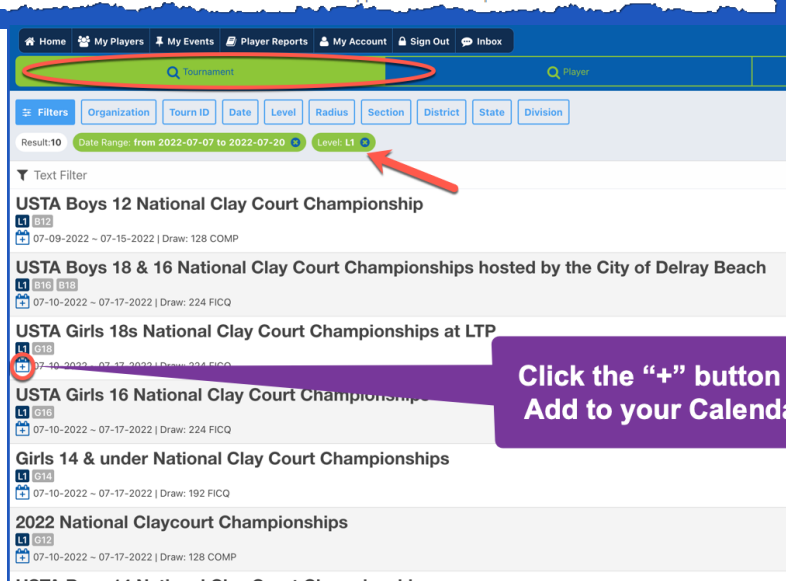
Home My Players My Events Player Reports My Account Sign Out Inbox

Tournament

Player

Filters Organization Tourn ID Date Level Radius Section District State Division

Result:10 Date Range: from 2022-07-07 to 2022-07-20 Level: L1

Text Filter

USTA Boys 12 National Clay Court Championship
L1 B12
07-09-2022 ~ 07-15-2022 | Draw: 128 COMP

USTA Boys 18 & 16 National Clay Court Championships hosted by the City of Delray Beach
L1 B16 B18
07-10-2022 ~ 07-17-2022 | Draw: 224 FICQ

USTA Girls 18s National Clay Court Championships at LTP
L1 G18
07-10-2022 ~ 07-17-2022 | Draw: 224 FICQ

USTA Girls 16 National Clay Court Championships
L1 G16
07-10-2022 ~ 07-17-2022 | Draw: 224 FICQ

Click the "+" button
Add to your Calenda

Girls 14 & under National Clay Court Championships
L1 G14
07-10-2022 ~ 07-17-2022 | Draw: 192 FICQ

2022 National Claycourt Championships
L1 G12
07-10-2022 ~ 07-17-2022 | Draw: 128 COMP

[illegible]